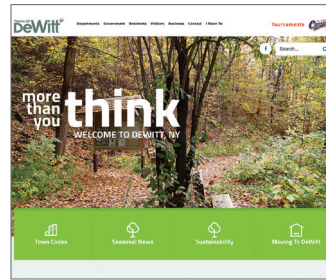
Town of DeWitt

Departments Government Residents Visitors Business Contact I Want To

Tournaments

Search...

more than you think

WELCOME TO DEWITT, NY

Town Codes

Seasonal News

Sustainability

Moving To DeWitt